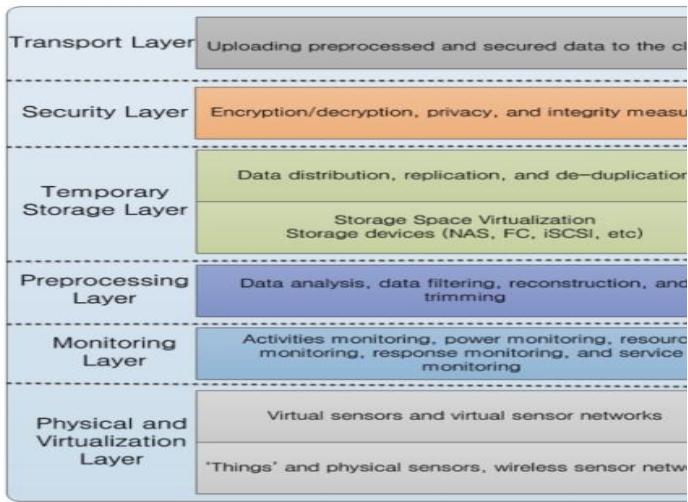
Transport Layer
Uploading preprocessed and secured data to the cl

Security Layer
Encryption/decryption, privacy, and integrity measu

Temporary Storage Layer
Data distribution, replication, and de-duplication
Storage Space Virtualization
Storage devices (NAS, FC, iSCSI, etc)

Preprocessing Layer
Data analysis, data filtering, reconstruction, and trimming

Monitoring Layer
Activities monitoring, power monitoring, resourc monitoring, response monitoring, and service monitoring

Physical and Virtualization Layer
Virtual sensors and virtual sensor networks
'Things' and physical sensors, wireless sensor netw